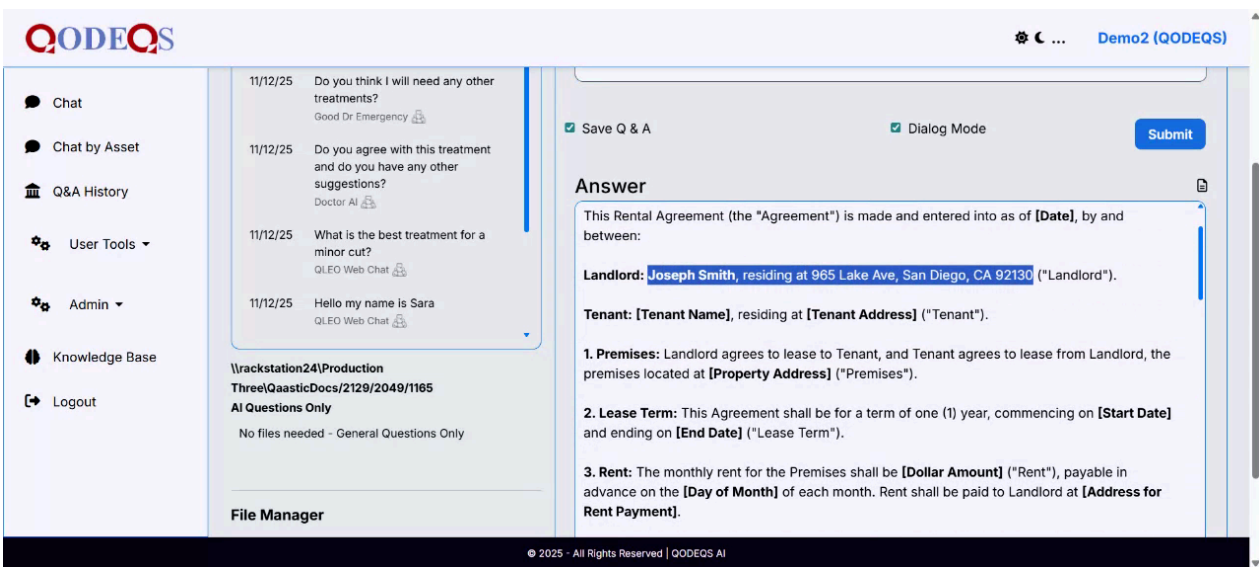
QODEQS

Demo2 (QODEQS)

Chat
Chat by Asset
Q&A History
User Tools
Admin
Knowledge Base
Logout

11/12/25 Do you think I will need any other treatments?
Good Dr Emergency

11/12/25 Do you agree with this treatment and do you have any other suggestions?
Doctor AI

11/12/25 What is the best treatment for a minor cut?
QLEO Web Chat

11/12/25 Hello my name is Sara
QLEO Web Chat

\\rackstation24\Production Three\QaasticDocs/2129/2049/1165
AI Questions Only
No files needed - General Questions Only

File Manager

Save Q & A
Dialog Mode
Submit

Answer

This Rental Agreement (the "Agreement") is made and entered into as of **[Date]**, by and between:

**Landlord:** **Joseph Smith**, residing at 965 Lake Ave, San Diego, CA 92130 ("Landlord").

**Tenant:** **[Tenant Name]**, residing at **[Tenant Address]** ("Tenant").

**1. Premises:** Landlord agrees to lease to Tenant, and Tenant agrees to lease from Landlord, the premises located at **[Property Address]** ("Premises").

**2. Lease Term:** This Agreement shall be for a term of one (1) year, commencing on **[Start Date]** and ending on **[End Date]** ("Lease Term").

**3. Rent:** The monthly rent for the Premises shall be **[Dollar Amount]** ("Rent"), payable in advance on the **[Day of Month]** of each month. Rent shall be paid to Landlord at **[Address for Rent Payment]**.

© 2025 - All Rights Reserved | QODEQS AI